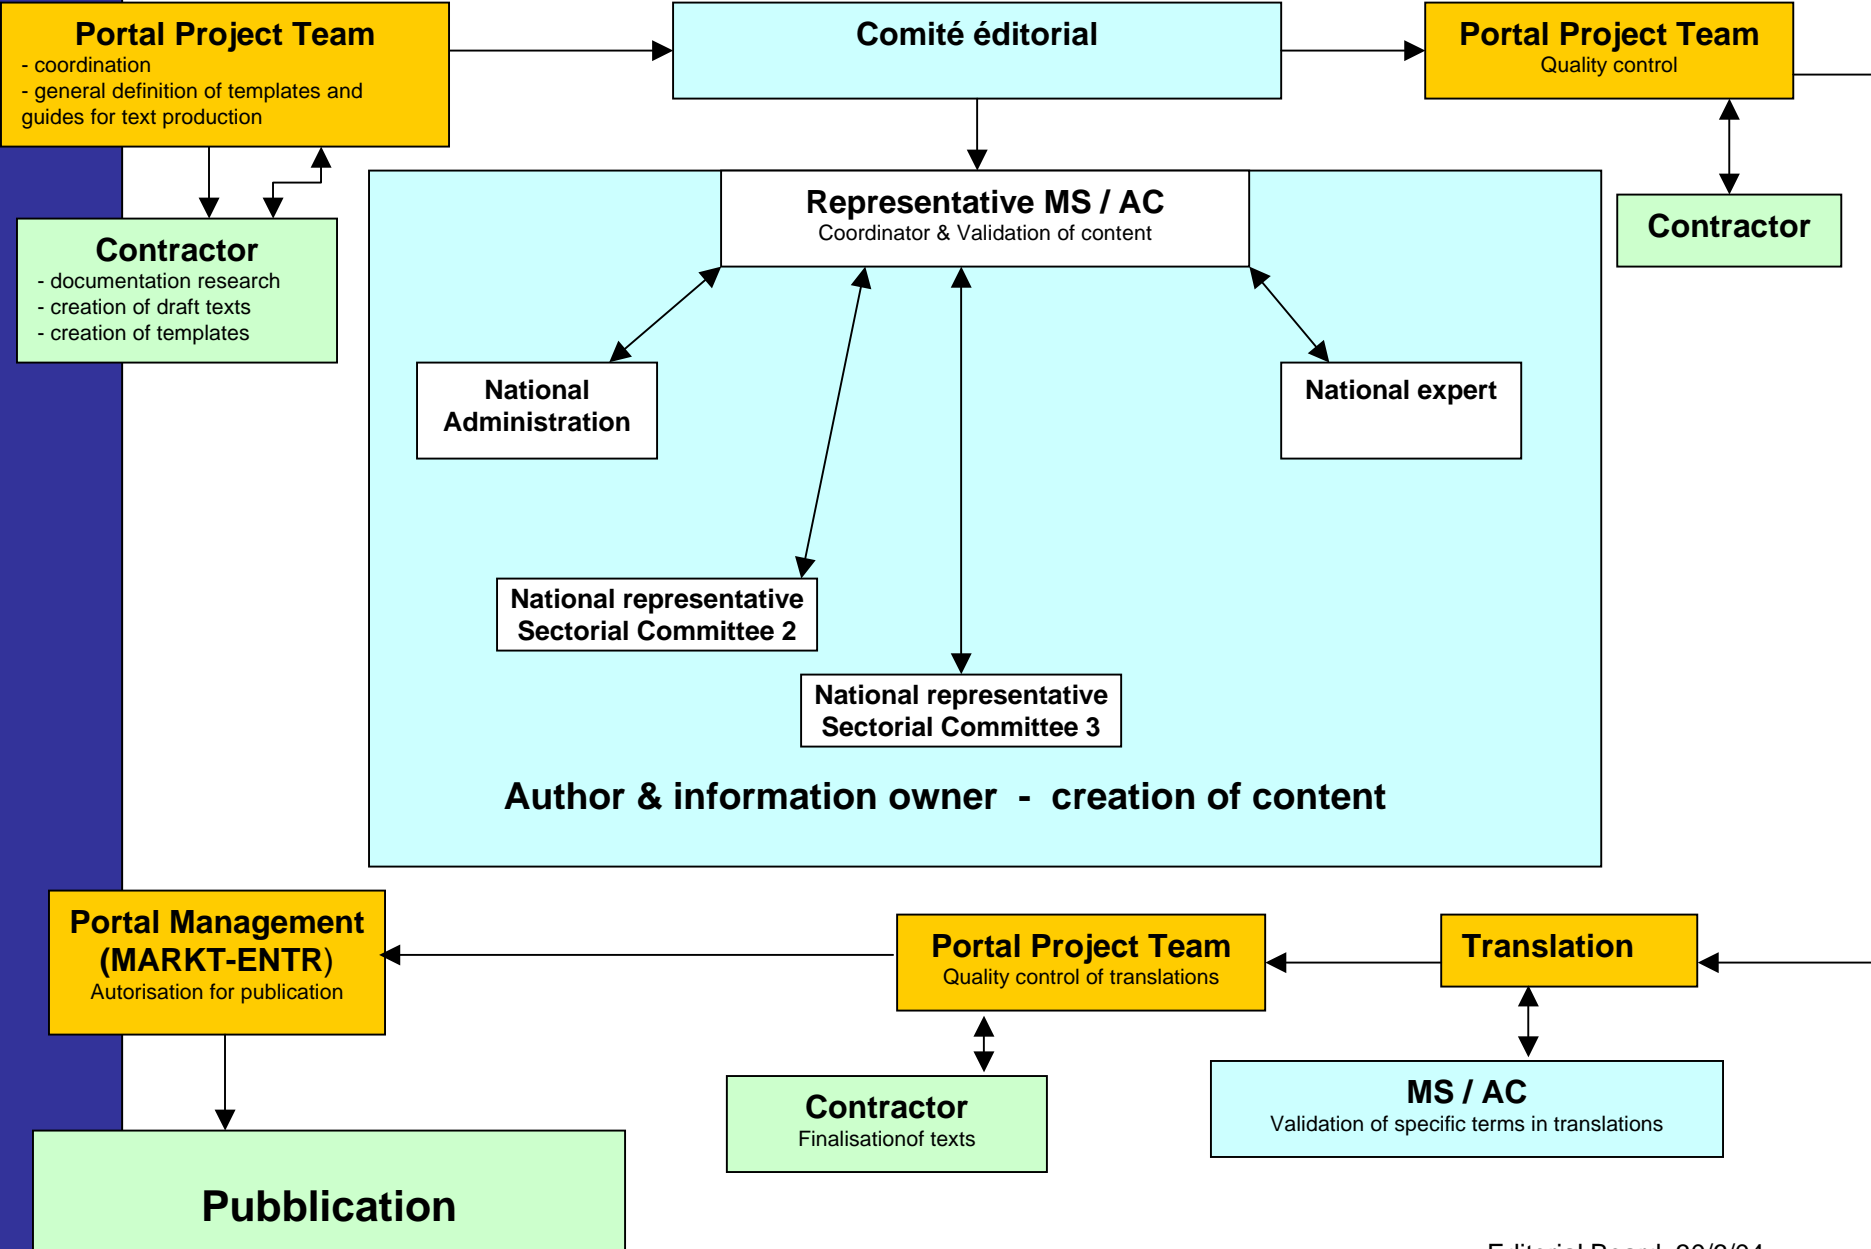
Portal Project Team
- coordination
- general definition of templates and guides for text production

Comité éditorial

Portal Project Team
Quality control

Contractor
- documentation research
- creation of draft texts
- creation of templates

Representative MS / AC
Coordinator & Validation of content

Contractor

National Administration

National expert

National representative Sectorial Committee 2

National representative Sectorial Committee 3

Author & information owner - creation of content

Portal Management (MARKT-ENTR)
Autorisation for publication

Portal Project Team
Quality control of translations

Translation

Contractor
Finalisationof texts

MS / AC
Validation of specific terms in translations

Pubblication

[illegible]